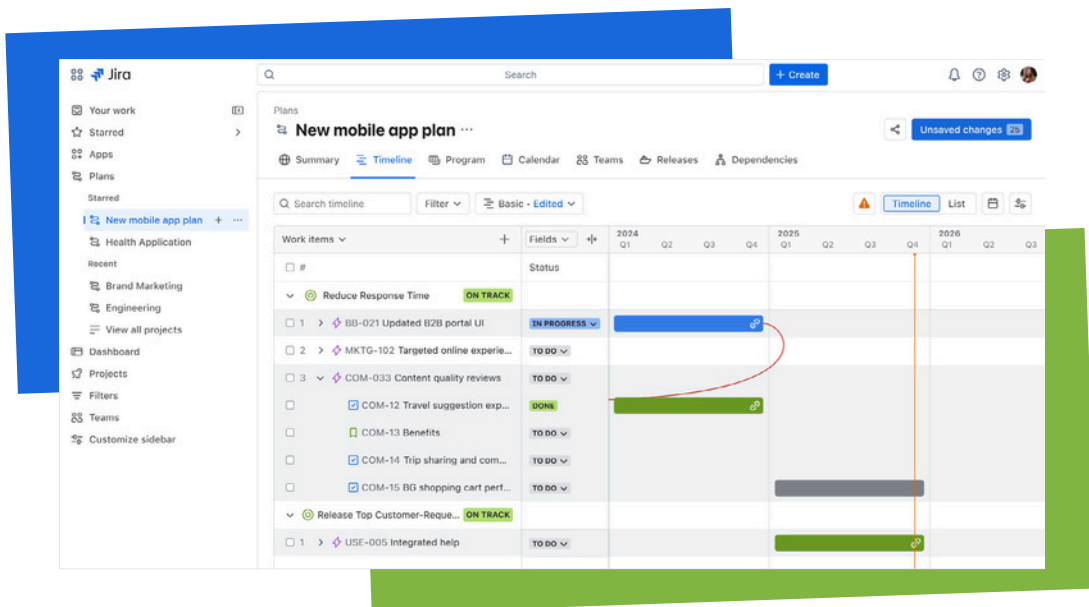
Jira

Search

+ Create

Your work
Starred
Apps
Plans
Starred
New mobile app plan
Health Application
Recent
Brand Marketing
Engineering
View all projects
Dashboard
Projects
Filters
Teams
Customize sidebar

Plans
New mobile app plan ···

Unsaved changes 26

Summary
Timeline
Program
Calendar
Teams
Releases
Dependencies

Search timeline
Filter
Basic · Edited
Timeline
List

| Work items | Fields | 2024 Q1 | Q2 | Q3 | Q4 | 2025 Q1 | Q2 | Q3 | Q4 | 2026 Q1 | Q2 | Q3 |
|---|---|---|---|---|---|---|---|---|---|---|---|---|
| # | Status | | | | | | | | | | | |
| Reduce Response Time ON TRACK | | | | | | | | | | | | |
| 1 BB-021 Updated B2B portal UI | IN PROGRESS | | | | | | | | | | | |
| 2 MKTG-102 Targeted online experie... | TO DO | | | | | | | | | | | |
| 3 COM-033 Content quality reviews | TO DO | | | | | | | | | | | |
| COM-12 Travel suggestion exp... | DONE | | | | | | | | | | | |
| COM-13 Benefits | TO DO | | | | | | | | | | | |
| COM-14 Trip sharing and com... | TO DO | | | | | | | | | | | |
| COM-15 BG shopping cart perf... | TO DO | | | | | | | | | | | |
| Release Top Customer-Reque... ON TRACK | | | | | | | | | | | | |
| 1 USE-005 Integrated help | TO DO | | | | | | | | | | | |